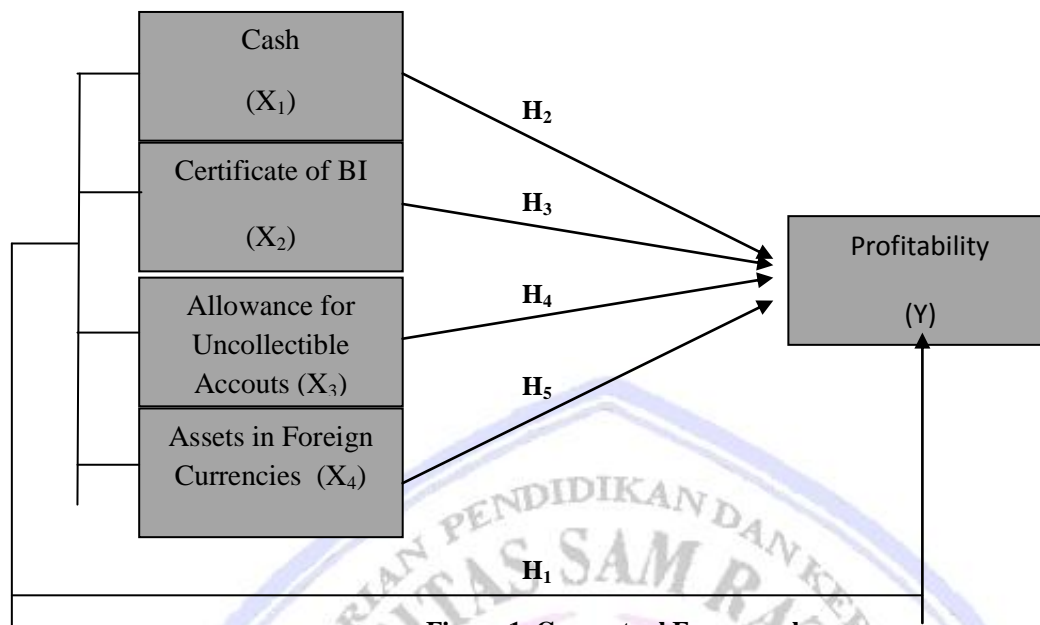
Cash

$(X_1)$

Certificate of BI

$(X_2)$

Allowance for Uncollectible Accouts $(X_3)$

Assets in Foreign Currencies $(X_4)$

$H_2$

$H_3$

$H_4$

$H_5$

Profitability

(Y)

$H_1$

PENDIDIKAN DAN KE

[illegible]TAS SAM RA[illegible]

Figure 1. Co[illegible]ptual Fr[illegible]